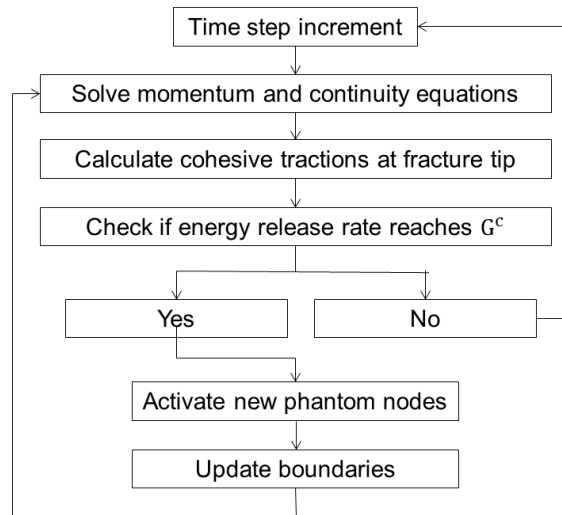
Time step increment

Solve momentum and continuity equations

Calculate cohesive tractions at fracture tip

Check if energy release rate reaches $G^c$

Yes

No

Activate new phantom nodes

Update boundaries